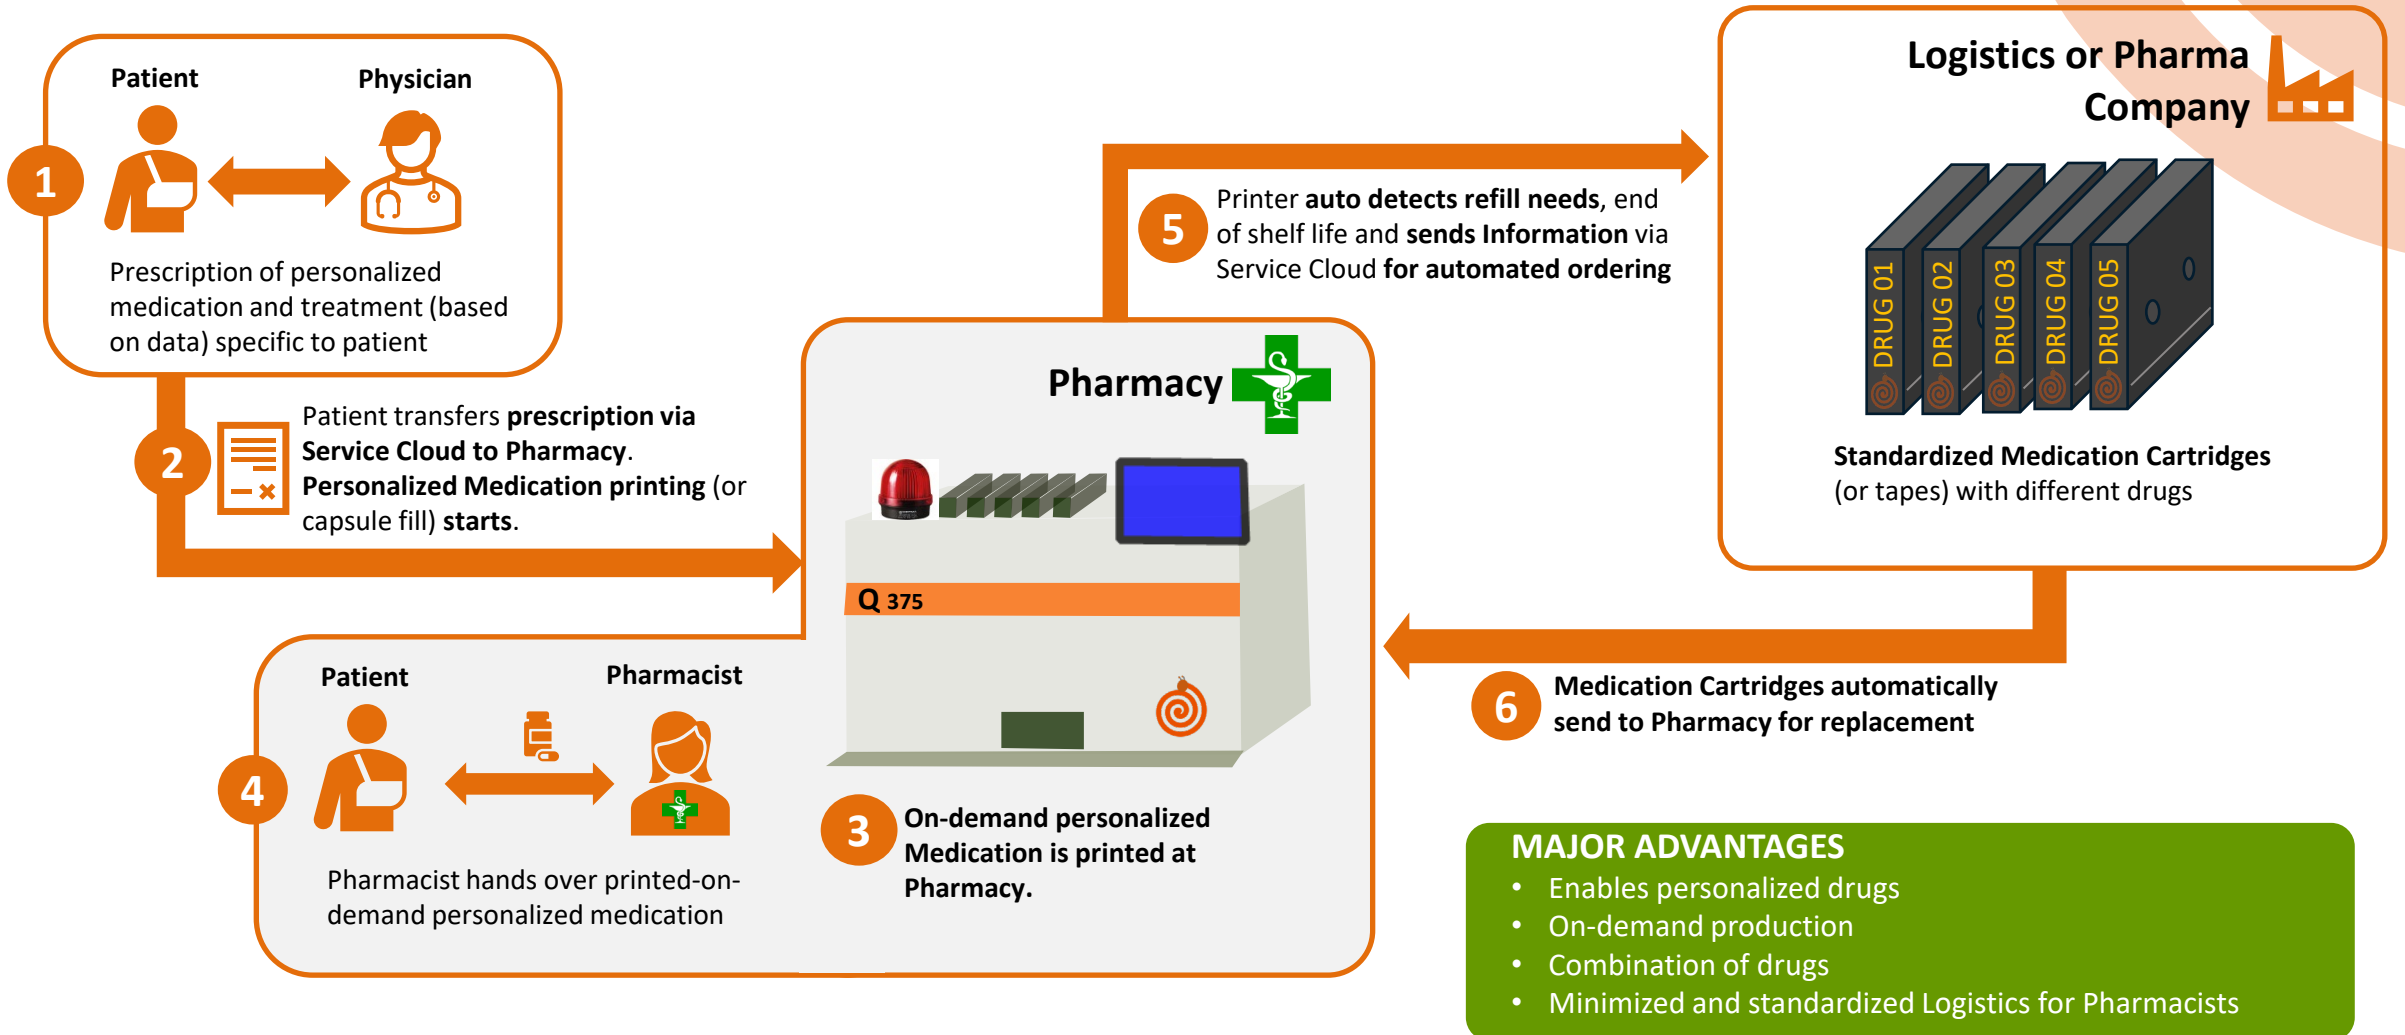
1

Patient

Physician

Prescription of personalized medication and treatment (based on data) specific to patient

2

Patient transfers **prescription via Service Cloud to Pharmacy**. **Personalized Medication printing** (or capsule fill) **starts**.

Pharmacy

Q 375

3

On-demand personalized Medication is printed at Pharmacy.

4

Patient

Pharmacist

Pharmacist hands over printed-on-demand personalized medication

5

Printer **auto detects refill needs**, end of shelf life and **sends Information** via Service Cloud **for automated ordering**

Logistics or Pharma Company

DRUG 01

DRUG 02

DRUG 03

DRUG 04

DRUG 05

Standardized Medication Cartridges (or tapes) with different drugs

6

Medication Cartridges automatically send to Pharmacy for replacement

MAJOR ADVANTAGES
• Enables personalized drugs
• On-demand production
• Combination of drugs
• Minimized and standardized Logistics for Pharmacists